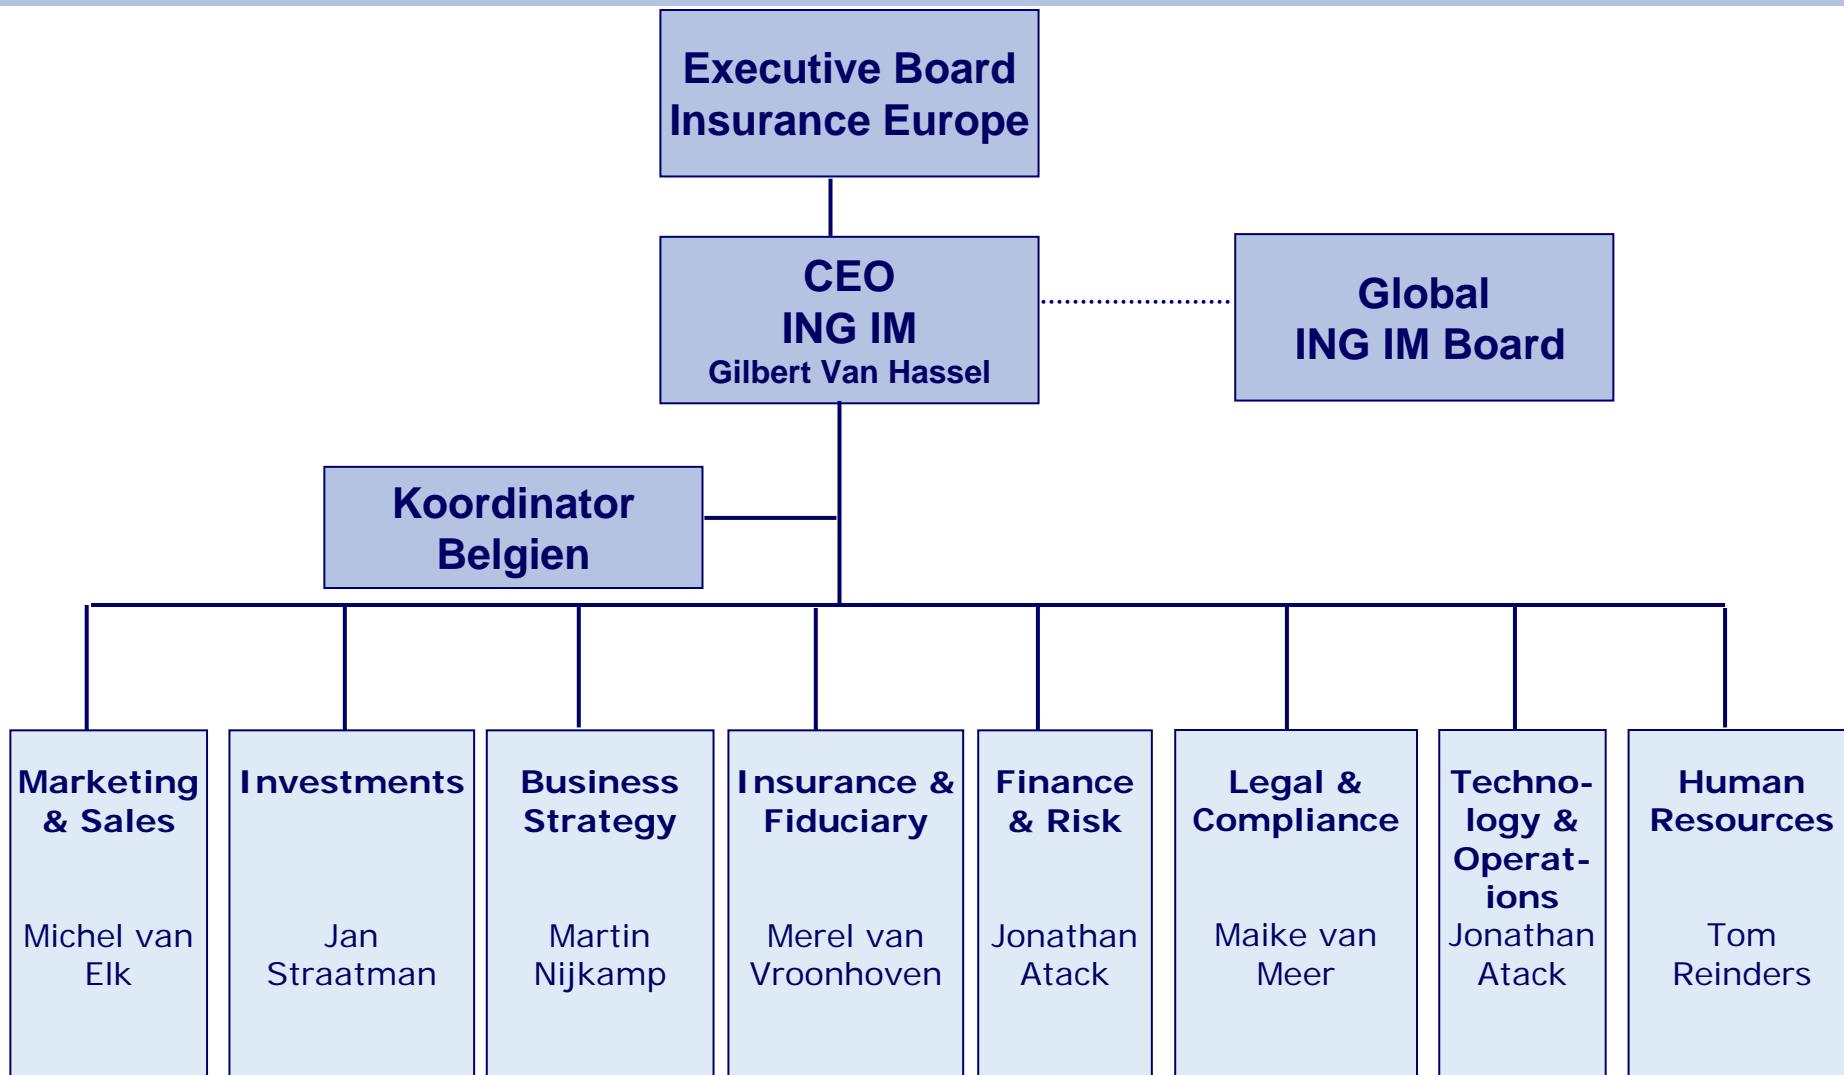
Executive Board Insurance Europe

CEO
ING IM
Gilbert Van Hassel

Global ING IM Board

Koordinator Belgien

Marketing & Sales

Michel van Elk

Investments

Jan Straatman

Business Strategy

Martin Nijkamp

Insurance & Fiduciary

Merel van Vroonhoven

Finance & Risk

Jonathan Atack

Legal & Compliance

Maike van Meer

Technology & Operations

Jonathan Atack

Human Resources

Tom Reinders